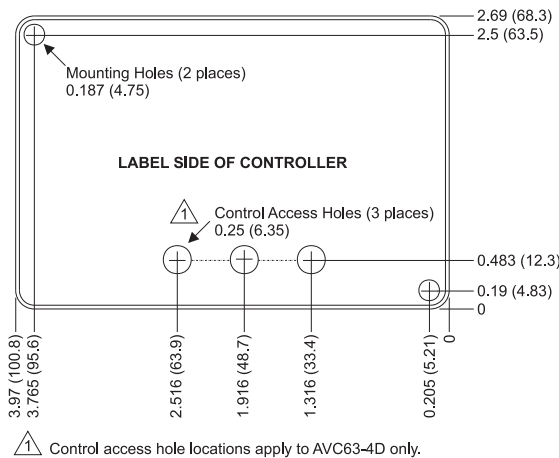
2.69 (68.3)
2.5 (63.5)

Mounting Holes (2 places)
0.187 (4.75)

LABEL SIDE OF CONTROLLER

1 Control Access Holes (3 places)
0.25 (6.35)

0.483 (12.3)
0.19 (4.83)
0

3.97 (100.8)
3.765 (95.6)
2.516 (63.9)
1.916 (48.7)
1.316 (33.4)
0.205 (5.21)
0

1 Control access hole locations apply to AVC63-4D only.